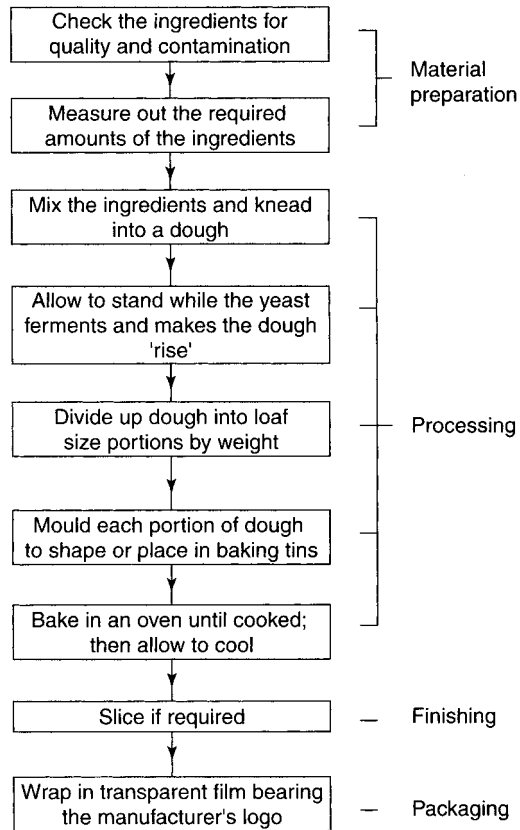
Check the ingredients for quality and contamination

Measure out the required amounts of the ingredients

Material preparation

Mix the ingredients and knead into a dough

Allow to stand while the yeast ferments and makes the dough 'rise'

Divide up dough into loaf size portions by weight

Mould each portion of dough to shape or place in baking tins

Bake in an oven until cooked; then allow to cool

Processing

Slice if required

Finishing

Wrap in transparent film bearing the manufacturer's logo

Packaging